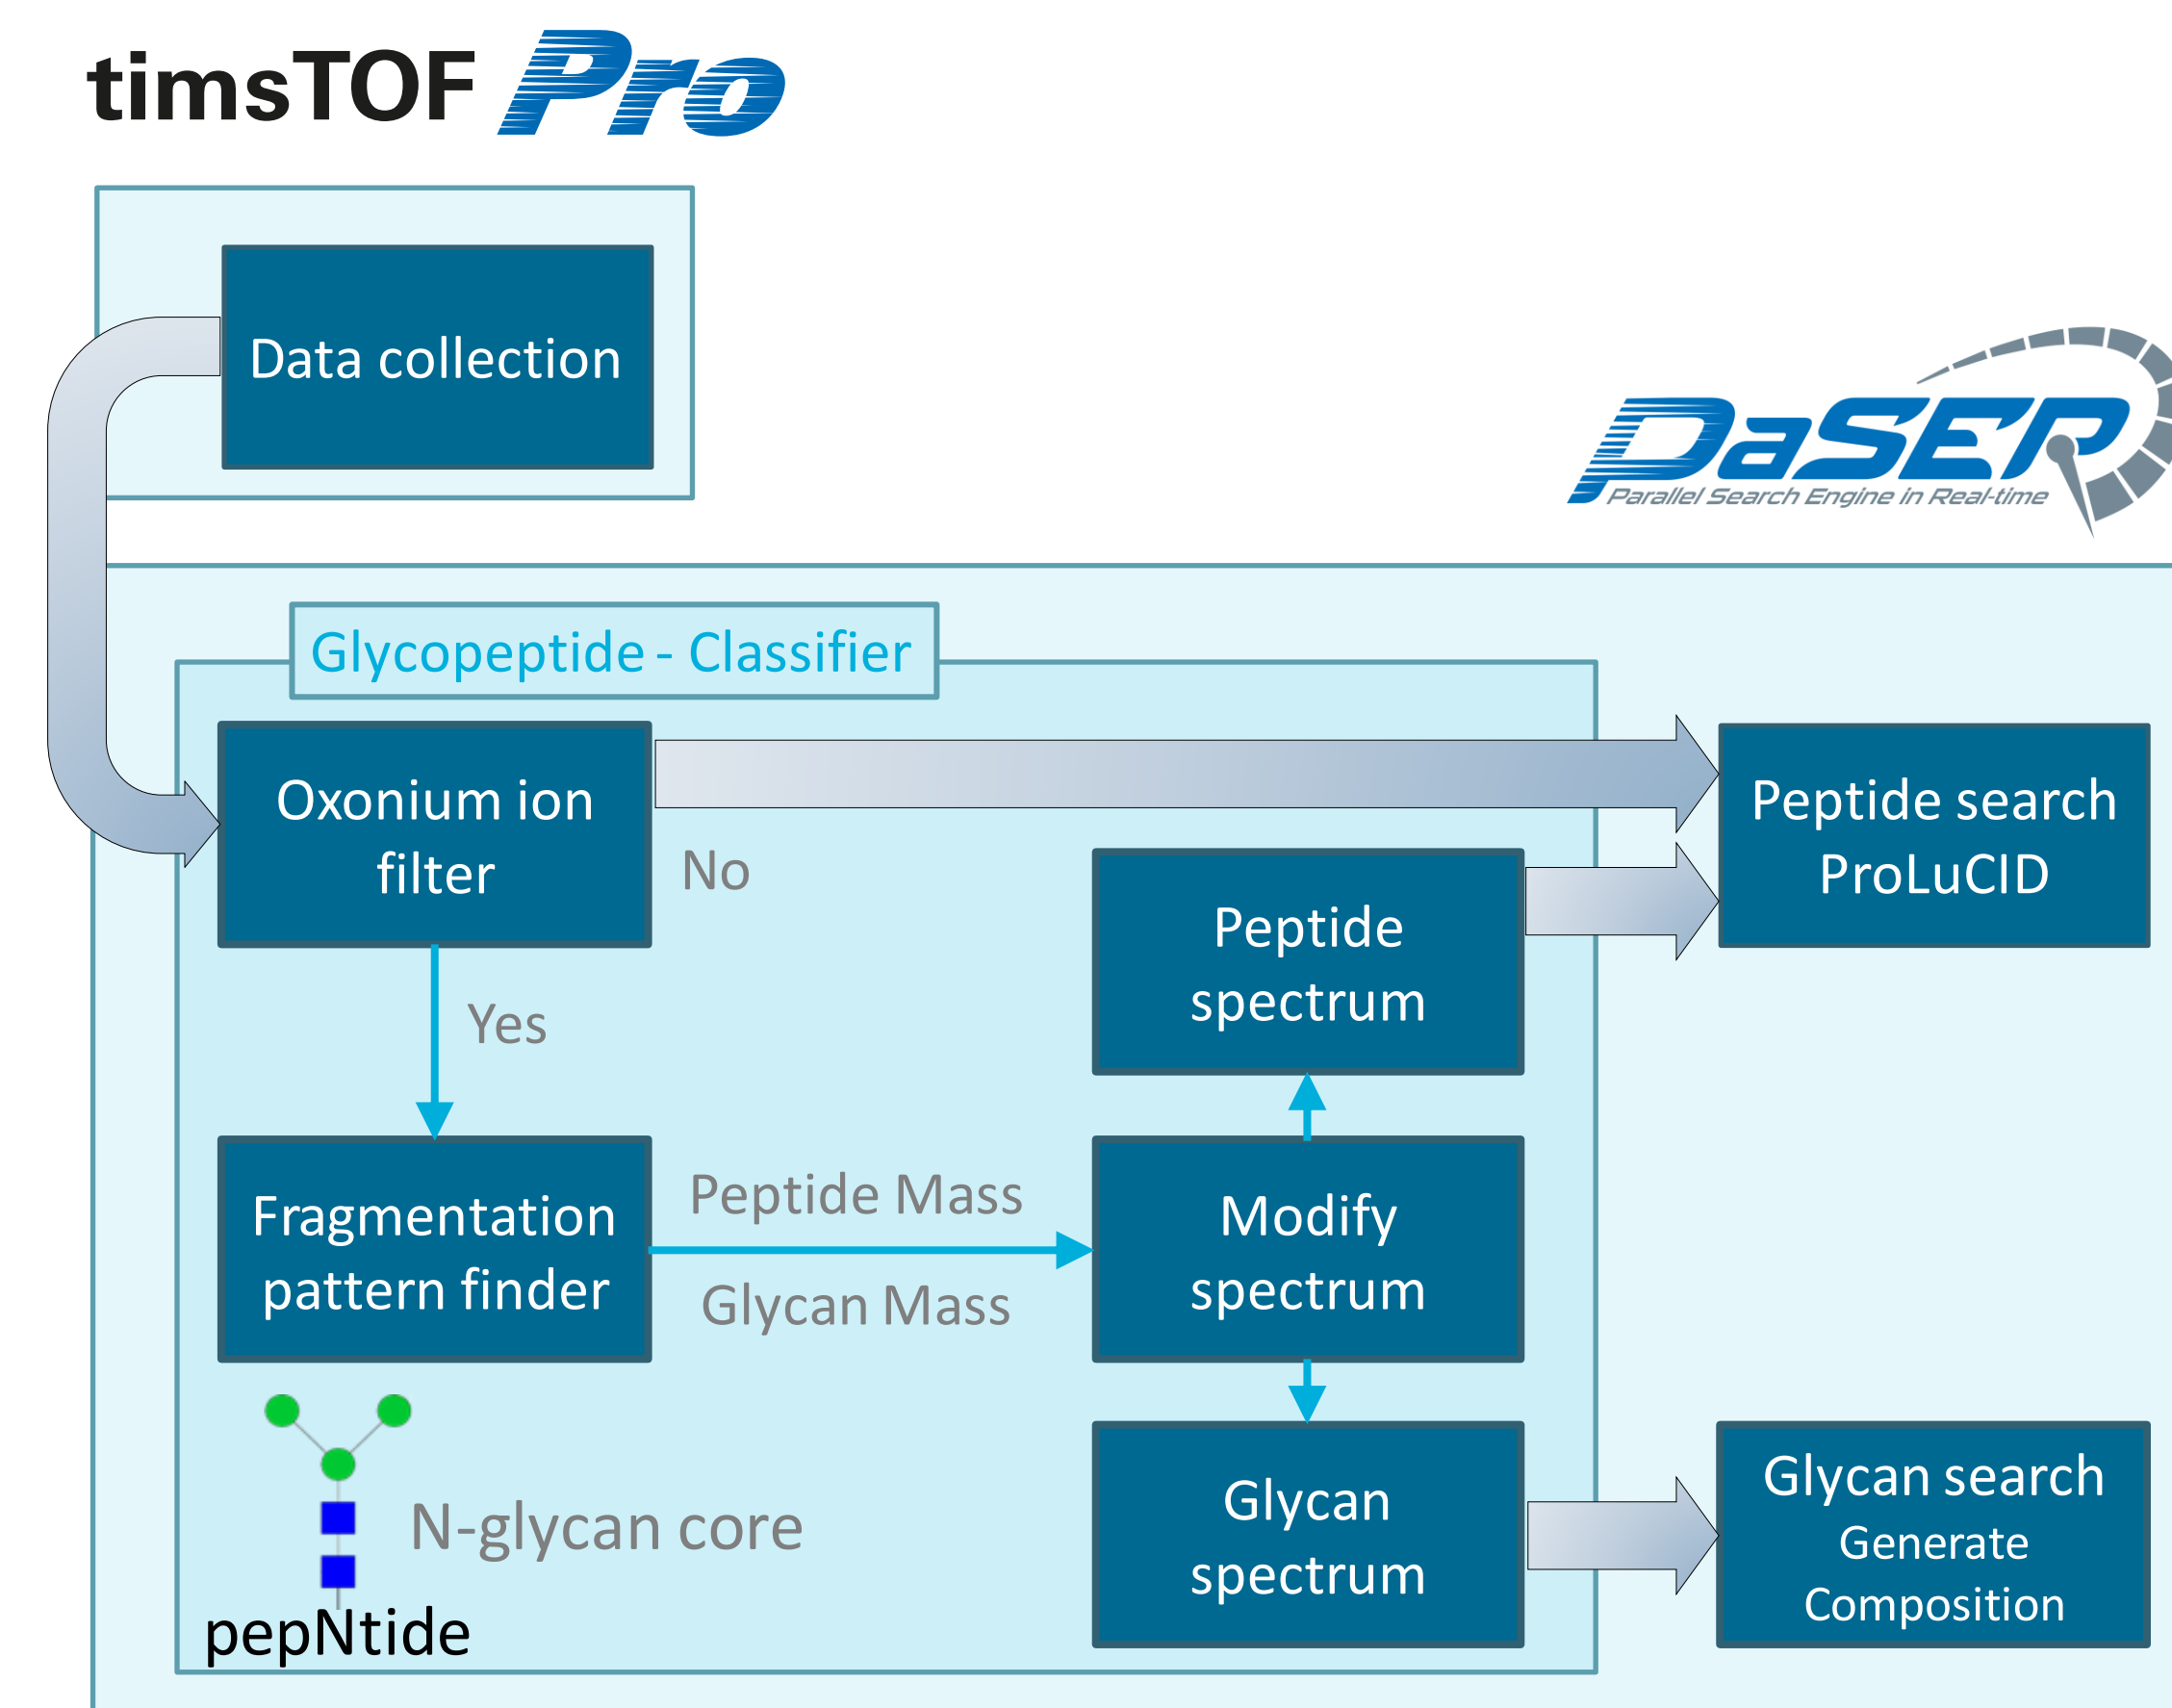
timsTOF Pro

Data collection

DaSER
Parallel Search Engine in Real-time

Glycopeptide - Classifier

Oxonium ion filter

No

Peptide search ProLuCID

Peptide spectrum

Yes

Fragmentation pattern finder

Peptide Mass

Glycan Mass

Modify spectrum

Glycan spectrum

Glycan search
Generate Composition

N-glycan core

pepNtide